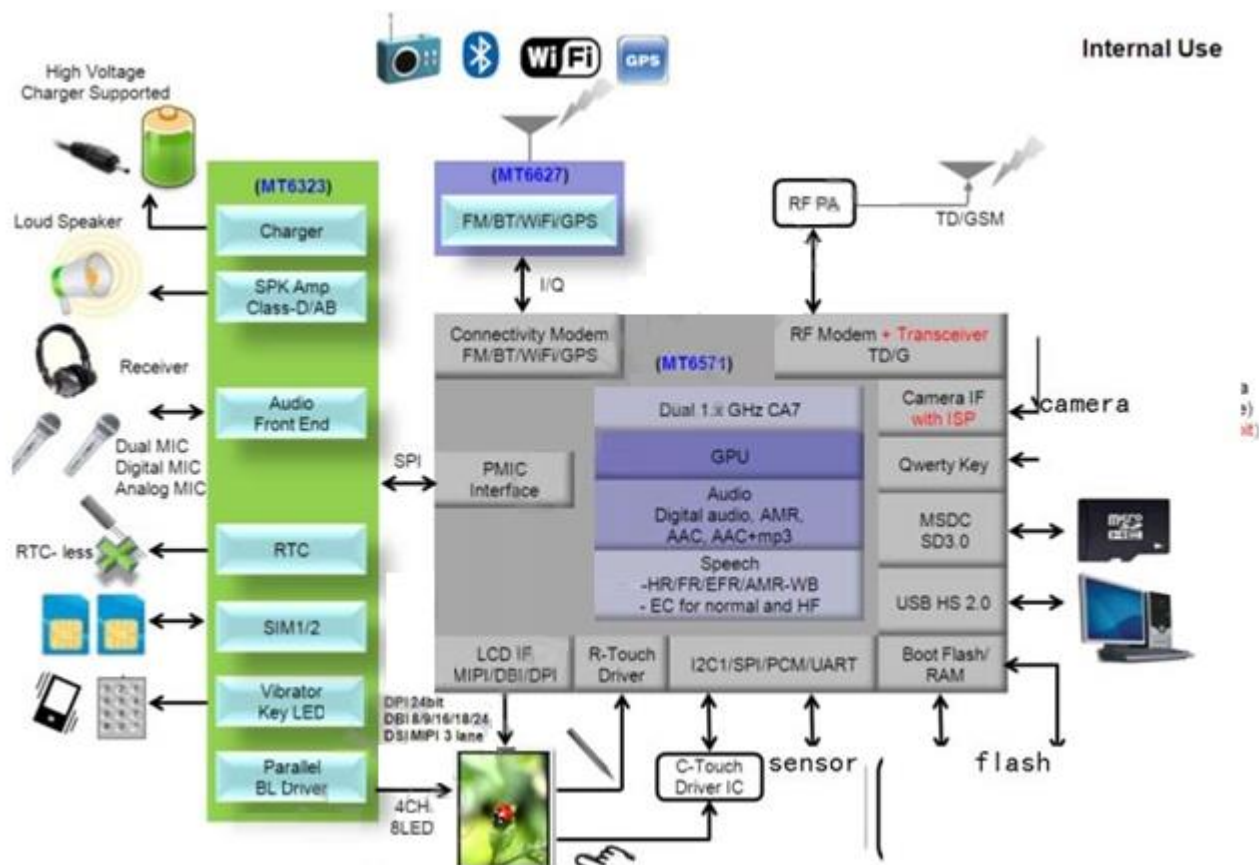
Internal Use

WiFi GPS

High Voltage Charger Supported

(MT6323)

Charger

Loud Speaker

SPK Amp Class-D/AB

Receiver

Audio Front End

Dual MIC Digital MIC Analog MIC

RTC- less

RTC

SIM1/2

Vibrator Key LED

Parallel BL Driver

(MT6627)

FM/BT/WiFi/GPS

I/Q

RF PA

TD/GSM

Connectivity Modem FM/BT/WiFi/GPS

(MT6571)

RF Modem + Transceiver TD/G

Dual 1.x GHz CA7

GPU

Audio Digital audio, AMR, AAC, AAC+mp3

Speech -HR/FR/EFR/AMR-WB - EC for normal and HF

SPI

PMIC Interface

Camera IF with ISP

camera

Qwerty Key

MSDC SD3.0

USB HS 2.0

LCD IF MIPI/DBI/DPI

R-Touch Driver

I2C1/SPI/PCM/UART

Boot Flash/ RAM

DPI 24bit DBI 8/9/16/18/24 DSI MIPI 3 lane

C-Touch Driver IC

sensor

flash

4CH. 8LED